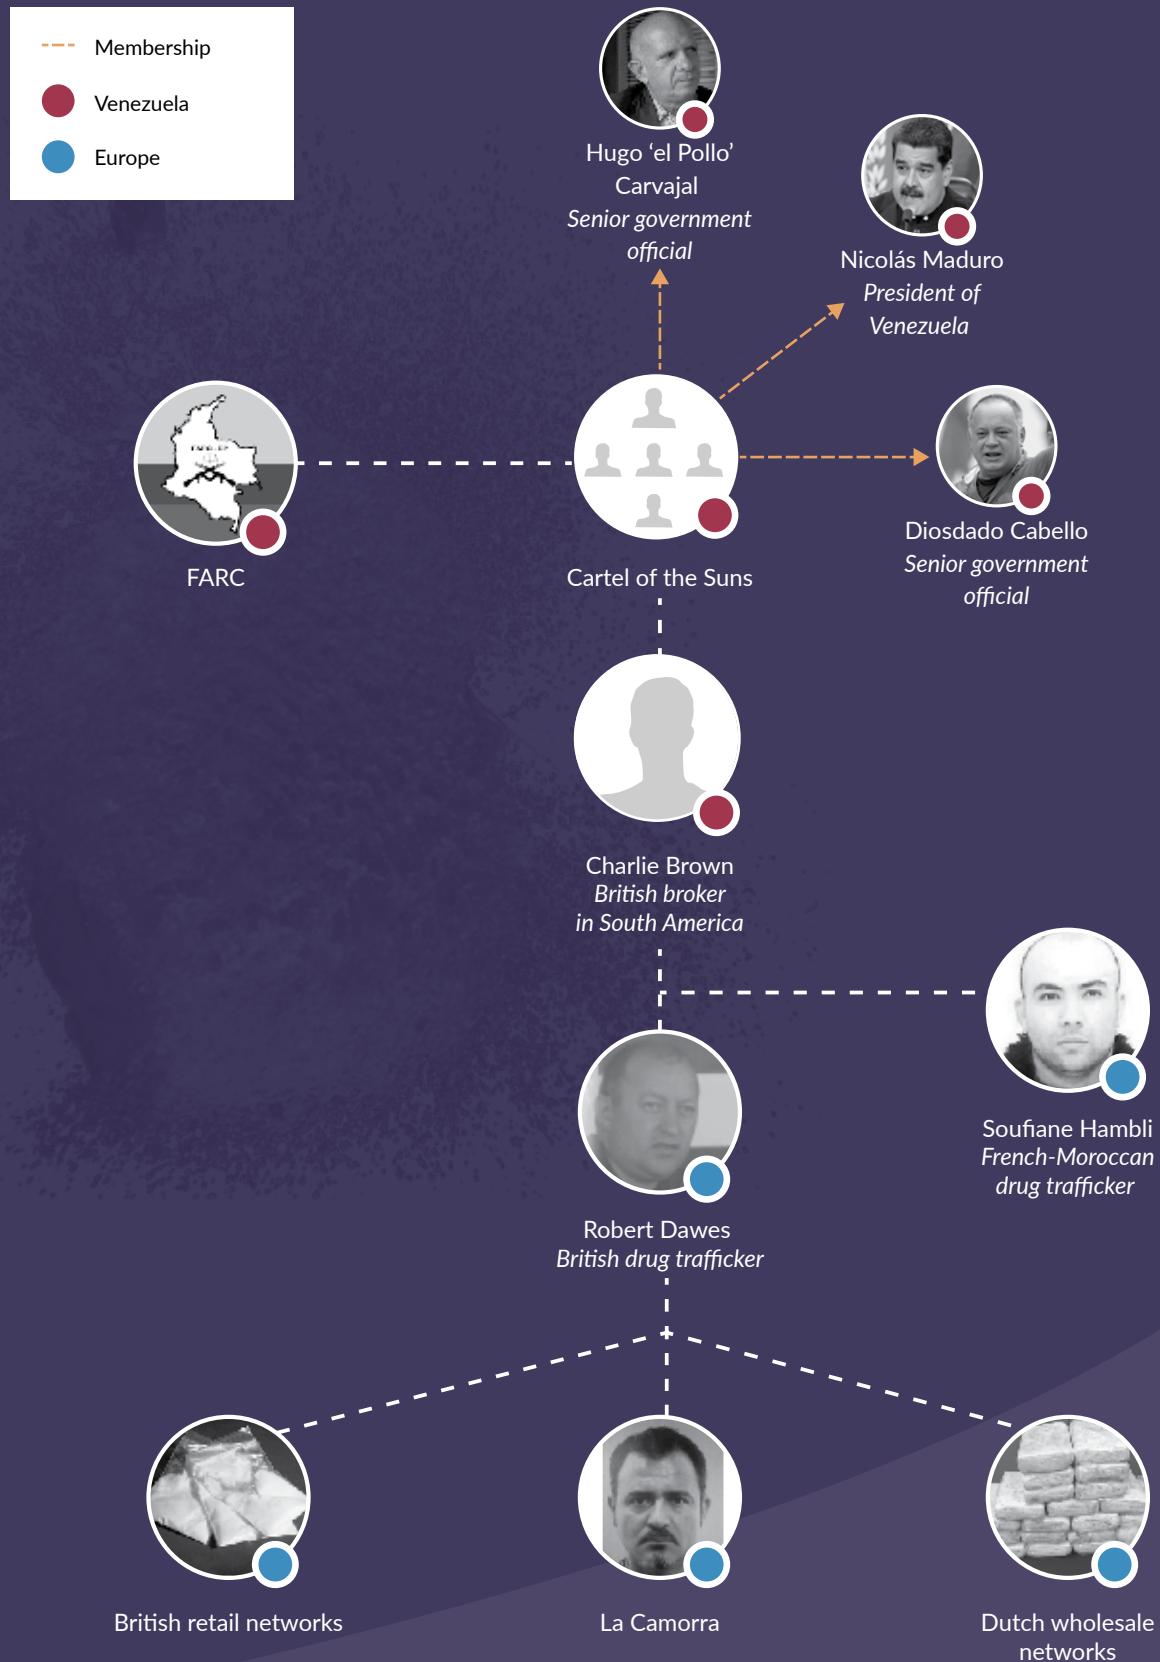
Membership
Venezuela
Europe

Hugo 'el Pollo' Carvajal
Senior government official

Nicolás Maduro
President of Venezuela

FARC

Cartel of the Suns

Diosdado Cabello
Senior government official

Charlie Brown
British broker in South America

Soufiane Hambli
French-Moroccan drug trafficker

Robert Dawes
British drug trafficker

British retail networks

La Camorra

Dutch wholesale networks